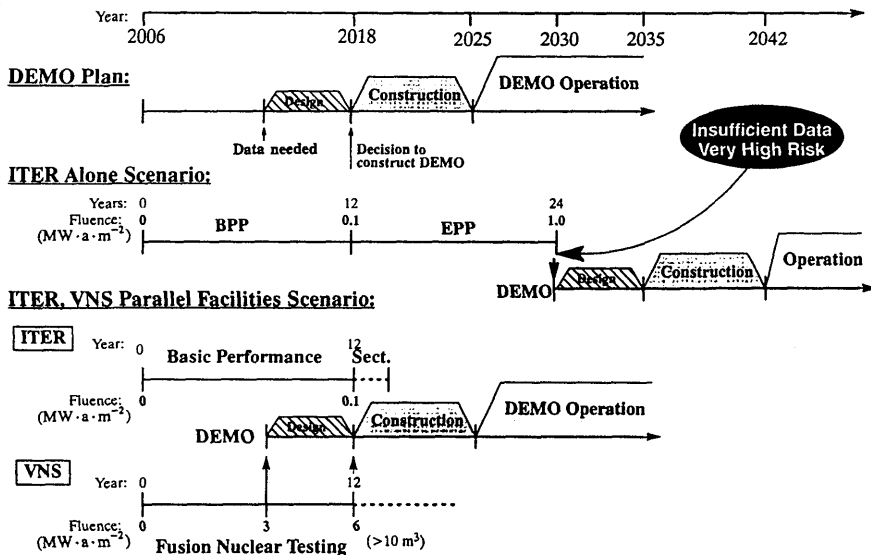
Year: 2006 2018 2025 2030 2035 2042

DEMO Plan:

Design Construction DEMO Operation

Data needed

Decision to construct DEMO

Insufficient Data Very High Risk

ITER Alone Scenario:

Years: 0 12 24

Fluence: 0 0.1 1.0

(MW·a·m$^{-2}$)

BPP EPP

DEMO Design Construction Operation

ITER, VNS Parallel Facilities Scenario:

ITER

Year: 0 12

Basic Performance Sect.

Fluence: 0 0.1

(MW·a·m$^{-2}$)

DEMO Design Construction DEMO Operation

VNS

Year: 0 12

Fluence: 0 3 6

(MW·a·m$^{-2}$)

Fusion Nuclear Testing (>10 m$^3$)